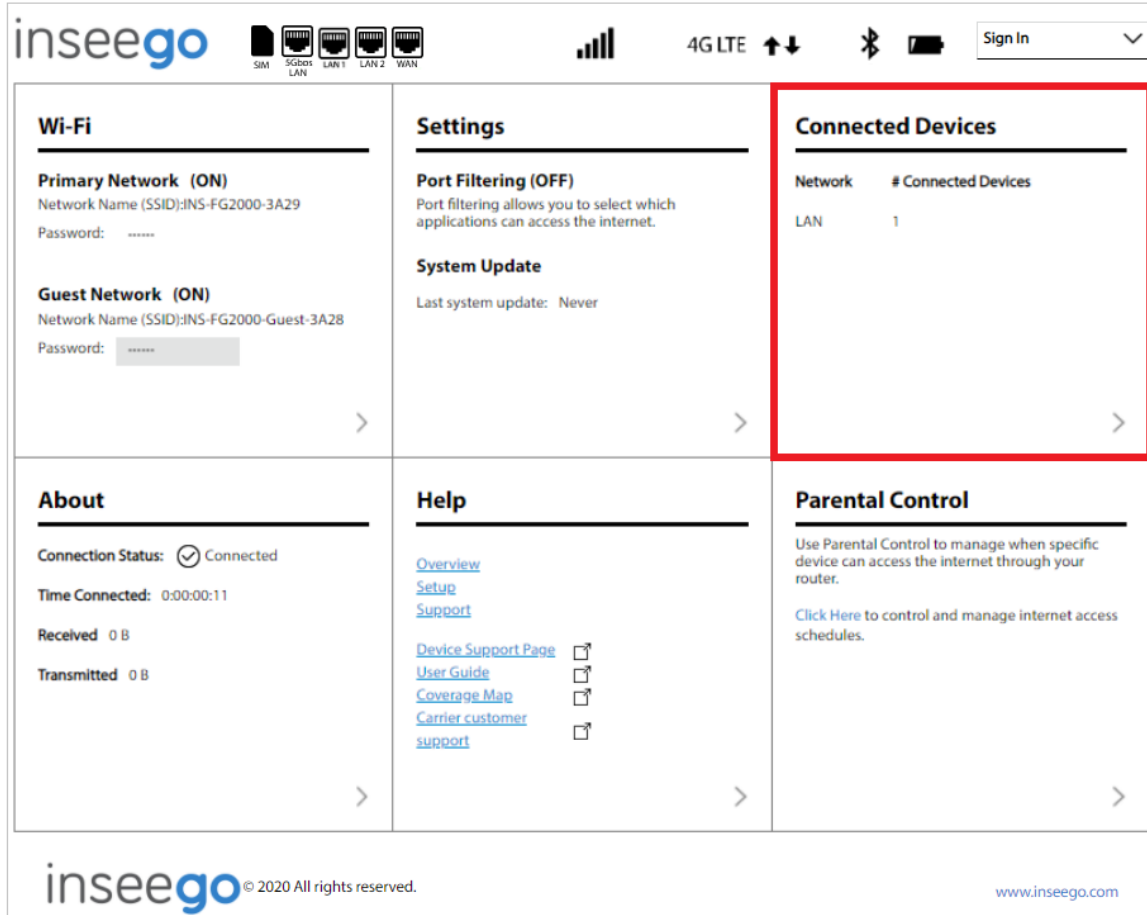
inseego

SIM 5Gbps LAN LAN 1 LAN 2 WAN

4G LTE

Sign In

Wi-Fi

Primary Network (ON)
Network Name (SSID):INS-FG2000-3A29
Password: ------

Guest Network (ON)
Network Name (SSID):INS-FG2000-Guest-3A28
Password: ------

Settings

Port Filtering (OFF)
Port filtering allows you to select which applications can access the internet.

System Update

Last system update: Never

Connected Devices

| Network | # Connected Devices |
|---|---|
| LAN | 1 |

About

Connection Status: Connected

Time Connected: 0:00:00:11

Received 0 B

Transmitted 0 B

Help

Overview
Setup
Support

Device Support Page
User Guide
Coverage Map
Carrier customer support

Parental Control

Use Parental Control to manage when specific device can access the internet through your router.

Click Here to control and manage internet access schedules.

inseego © 2020 All rights reserved.

www.inseego.com